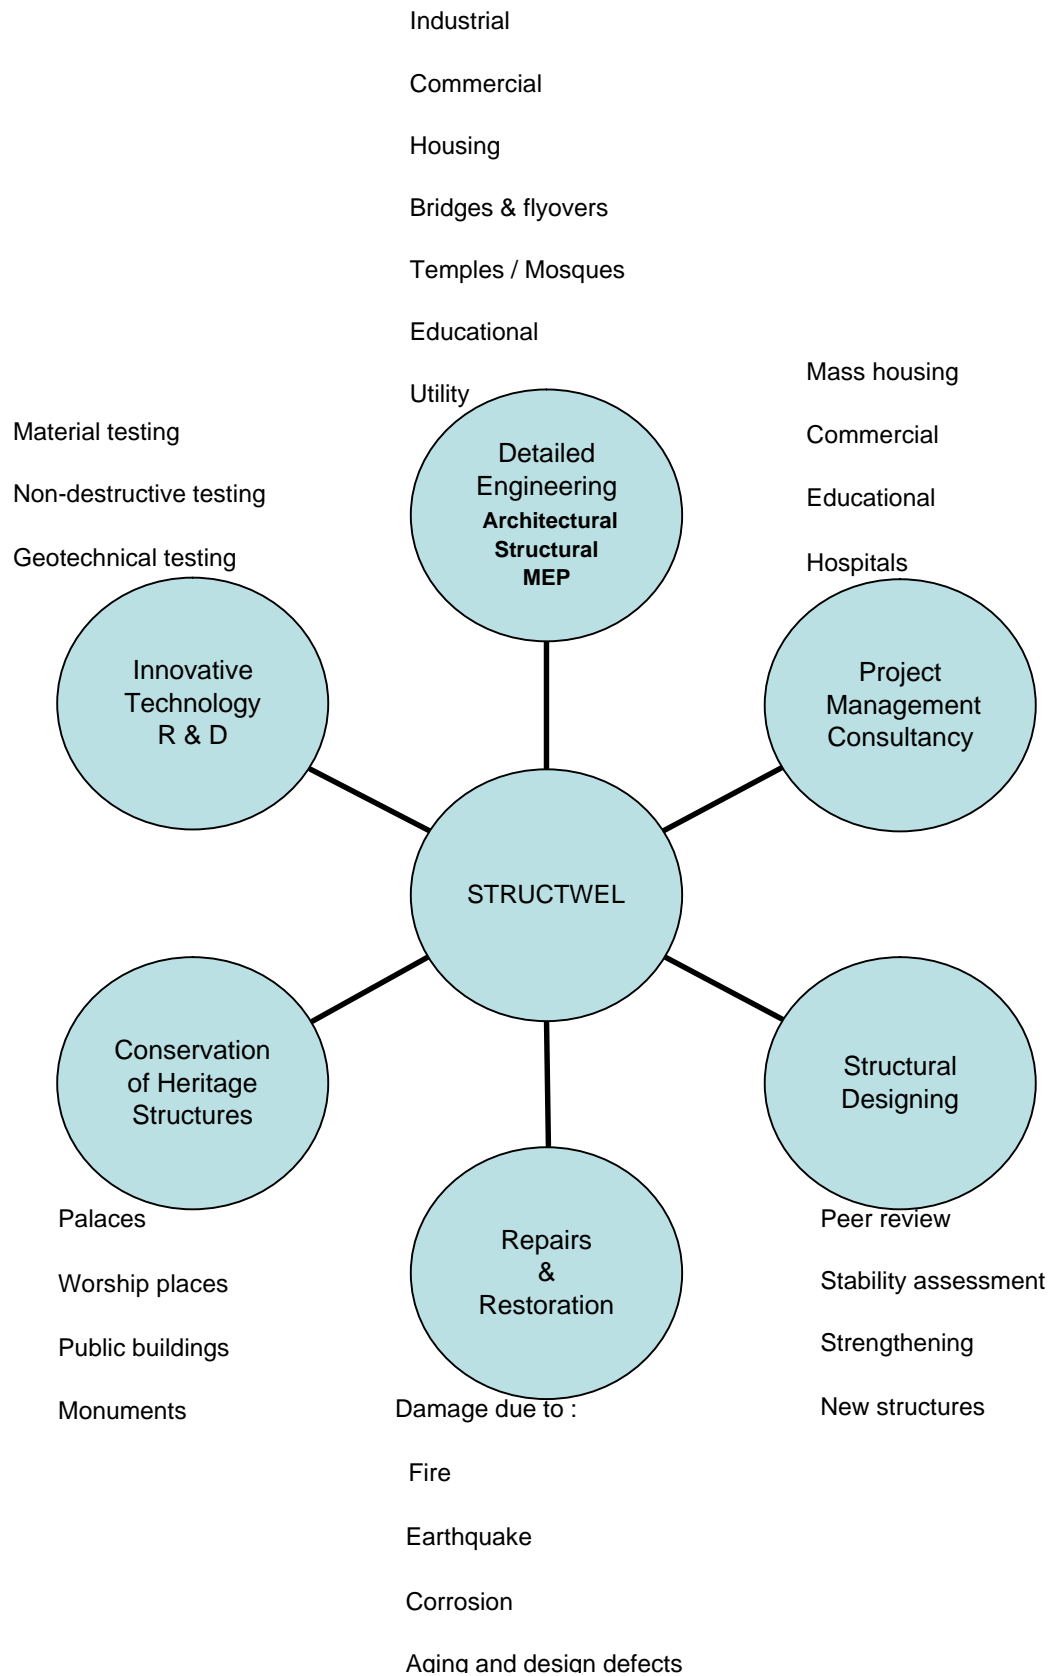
Industrial

Commercial

Housing

Bridges & flyovers

Temples / Mosques

Educational

Utility

Mass housing

Commercial

Educational

Hospitals

Material testing

Non-destructive testing

Geotechnical testing

Detailed Engineering
Architectural
Structural
MEP

Innovative Technology
R & D

Project Management Consultancy

STRUCTWEL

Conservation of Heritage Structures

Structural Designing

Repairs
&
Restoration

Palaces

Worship places

Public buildings

Monuments

Peer review

Stability assessment

Strengthening

New structures

Damage due to :

Fire

Earthquake

Corrosion

Aging and design defects